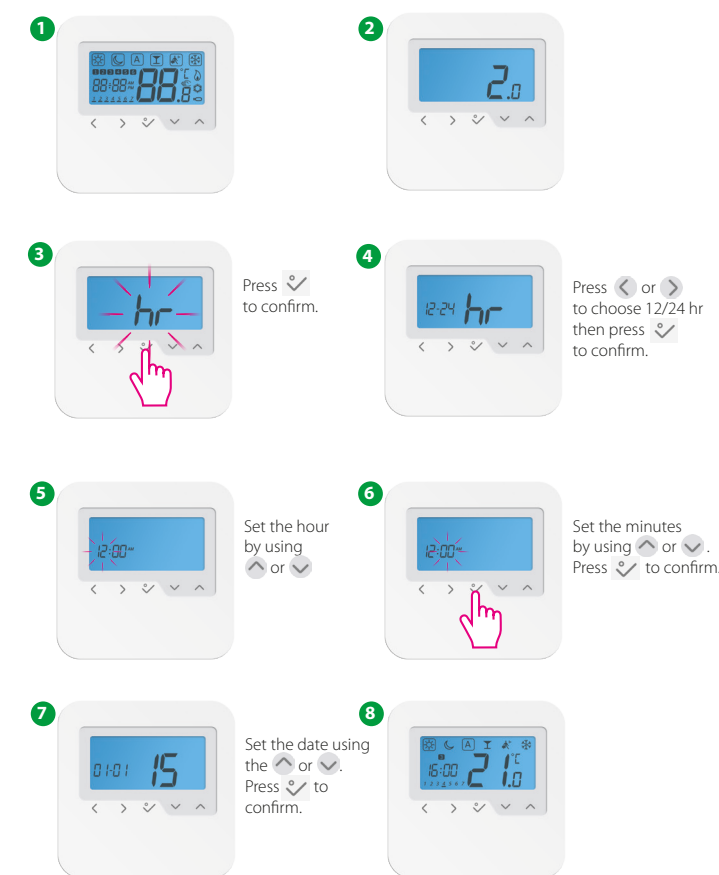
1

88:88 88.8

2

2.0

3

hr

Press to confirm.

4

12:24 hr

Press or to choose 12/24 hr then press to confirm.

5

12:00

Set the hour by using or

6

12:00

Set the minutes by using or . Press to confirm.

7

01:01 15

Set the date using the or . Press to confirm.

8

16:00 21.0 °C